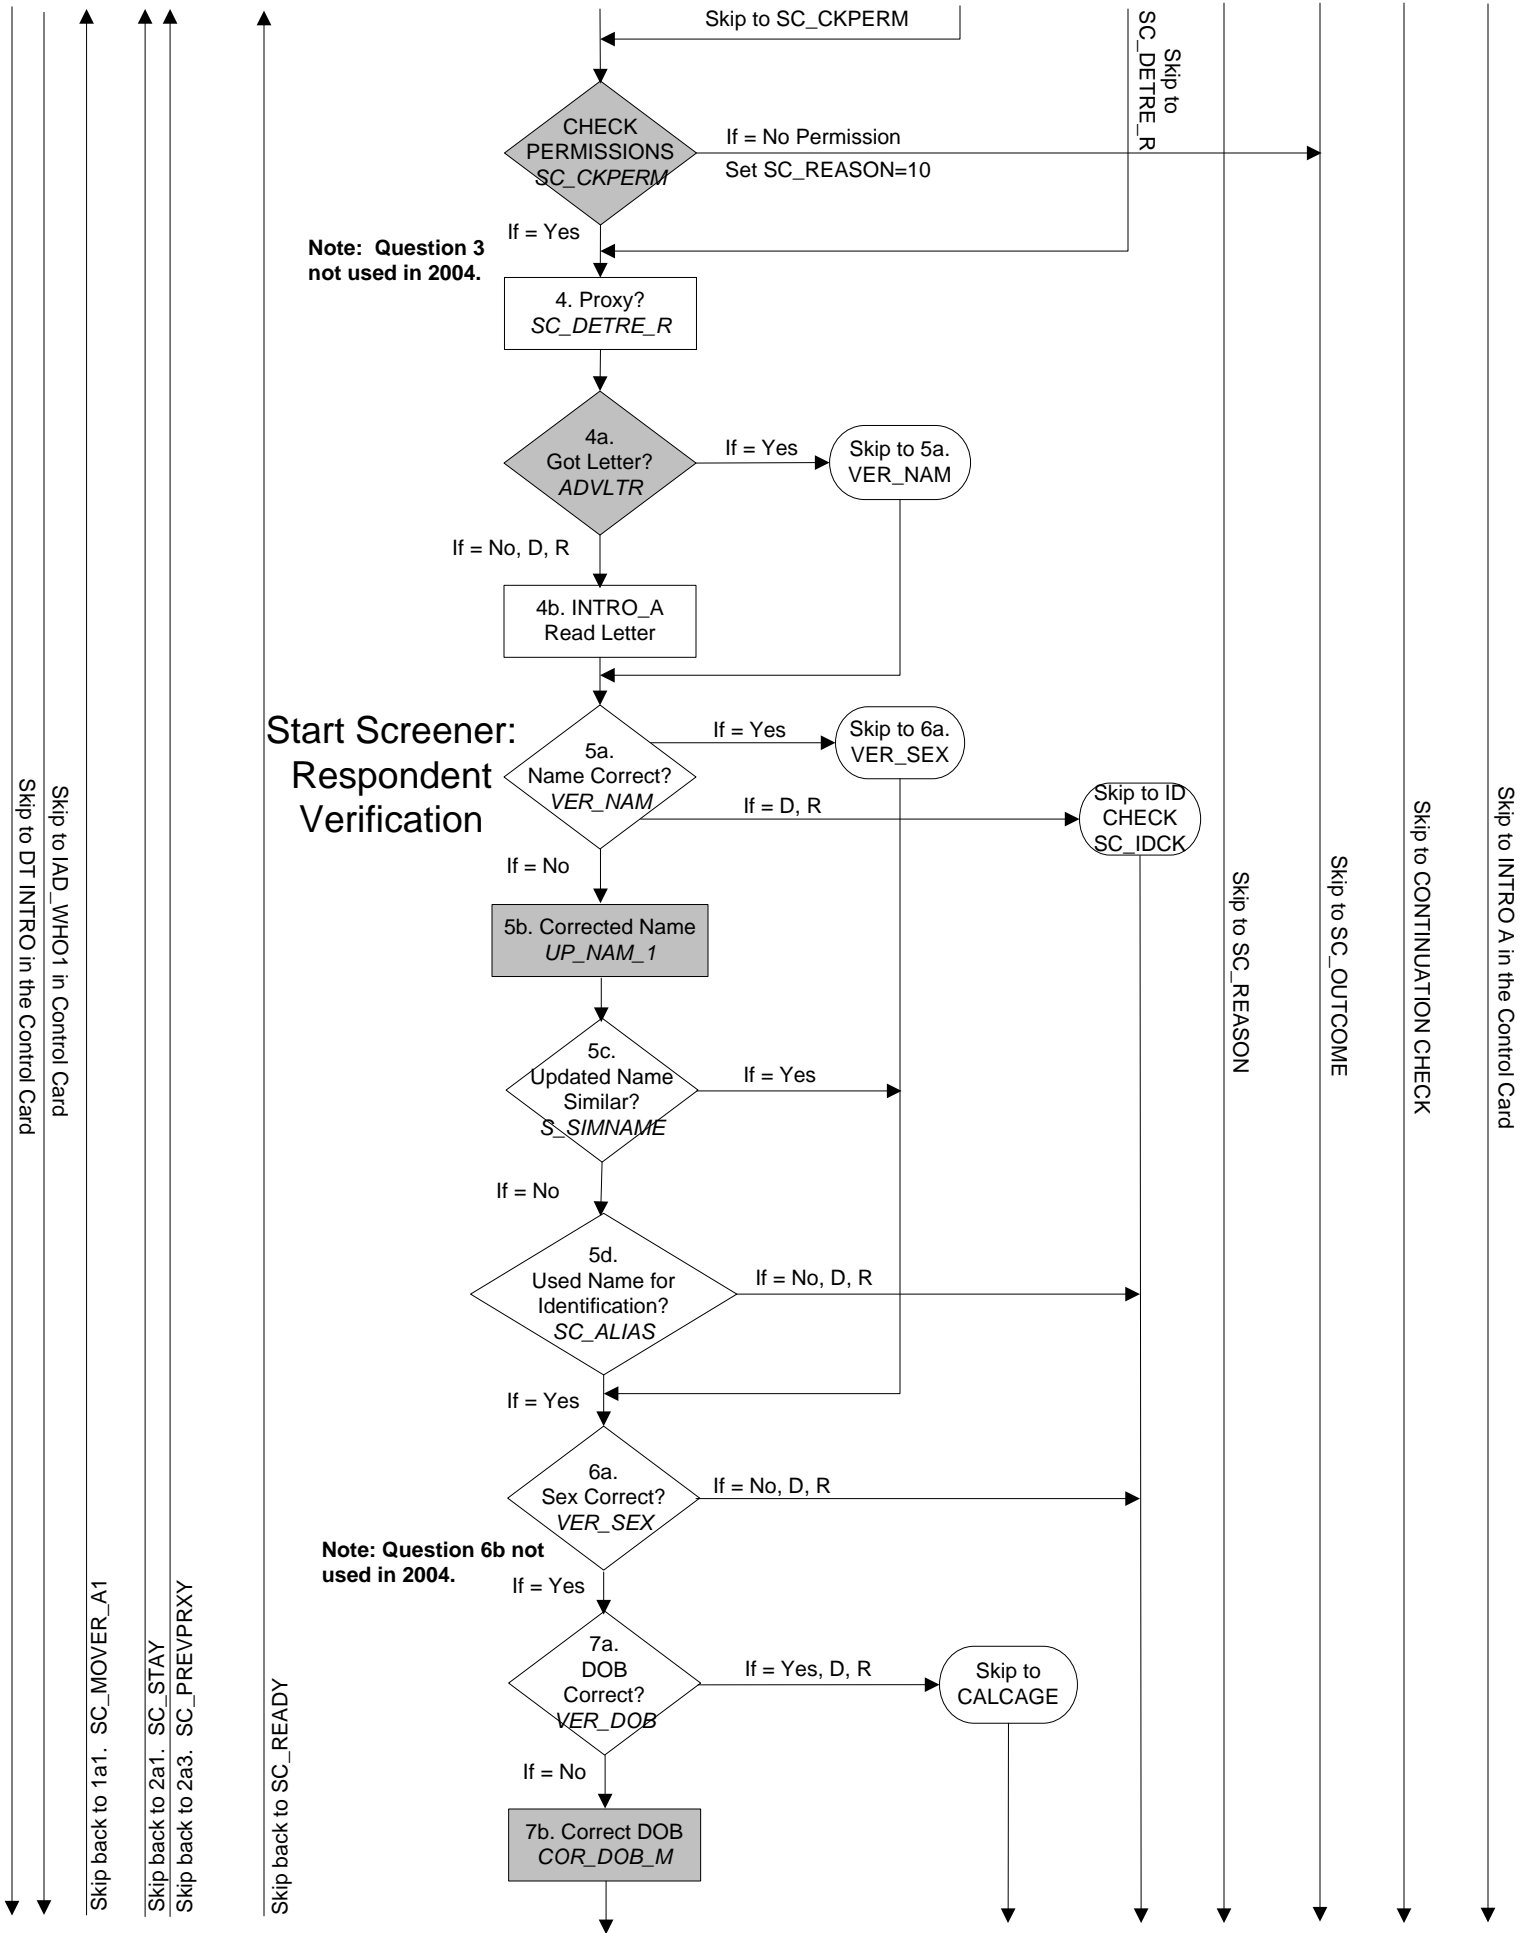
Skip to SC_CKPERM

Skip to SC_DETRE_R

CHECK PERMISSIONS
*SC_CKPERM*

If = No Permission
Set SC_REASON=10

If = Yes

Note: Question 3 not used in 2004.

4. Proxy?
*SC_DETRE_R*

4a. Got Letter?
*ADVLTR*

If = Yes

Skip to 5a. VER_NAM

If = No, D, R

4b. INTRO_A
Read Letter

Start Screener: Respondent Verification

5a. Name Correct?
*VER_NAM*

If = Yes

Skip to 6a. VER_SEX

If = D, R

Skip to ID CHECK SC_IDCK

If = No

5b. Corrected Name
*UP_NAM_1*

5c. Updated Name Similar?
*S_SIMNAME*

If = Yes

If = No

5d. Used Name for Identification?
*SC_ALIAS*

If = No, D, R

If = Yes

6a. Sex Correct?
*VER_SEX*

If = No, D, R

Note: Question 6b not used in 2004.

If = Yes

7a. DOB Correct?
*VER_DOB*

If = Yes, D, R

Skip to CALCAGE

If = No

7b. Correct DOB
*COR_DOB_M*

Skip to DT INTRO in the Control Card

Skip to IAD_WHO1 in Control Card

Skip back to 1a1. SC_MOVER_A1

Skip back to 2a1. SC_STAY

Skip back to 2a3. SC_PREVPRXY

Skip back to SC_READY

Skip to SC_REASON

Skip to SC_OUTCOME

Skip to CONTINUATION CHECK

Skip to INTRO A in the Control Card